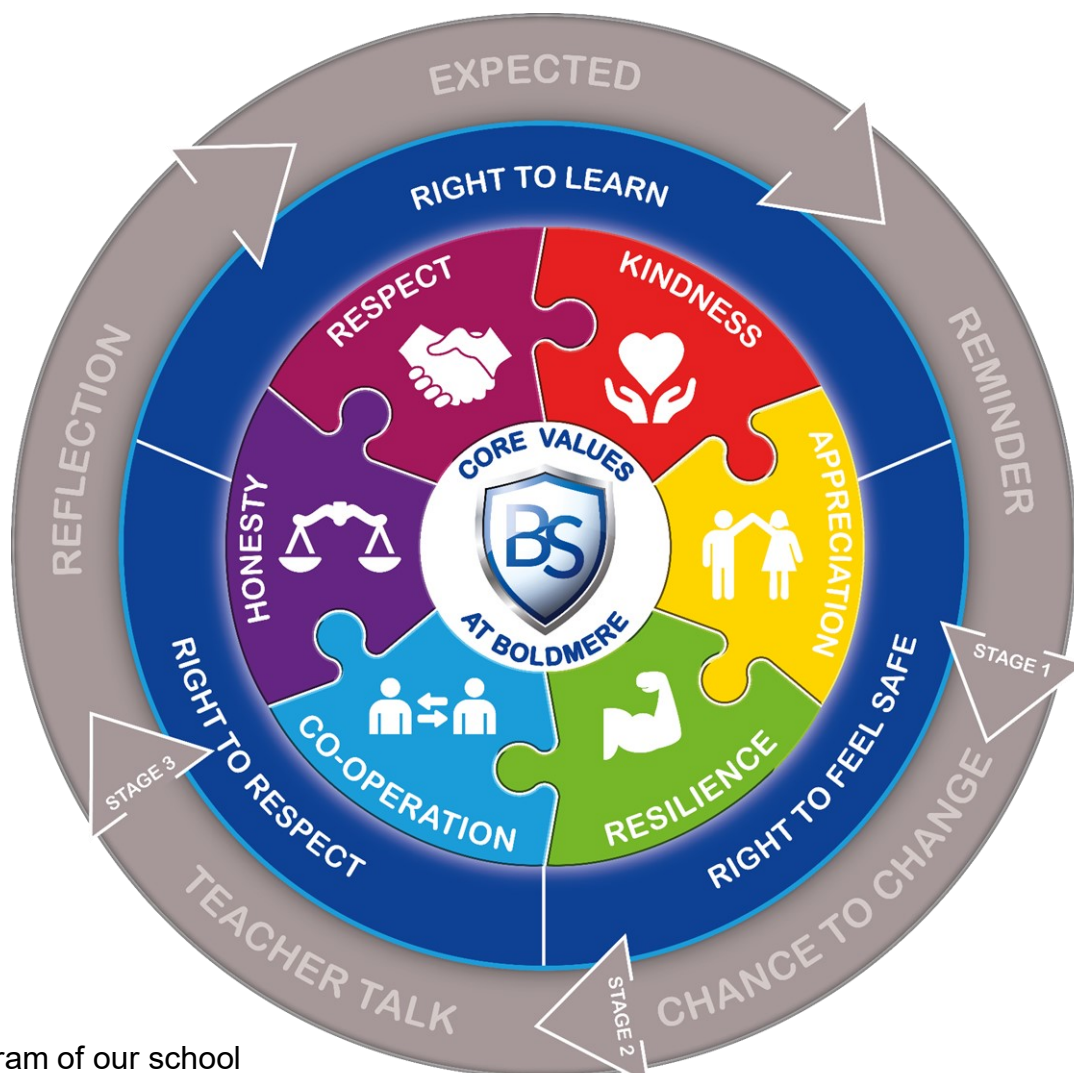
EXPECTED

REMINDER

STAGE 1

CHANCE TO CHANGE

STAGE 2

TEACHER TALK

STAGE 3

REFLECTION

RIGHT TO LEARN

RIGHT TO FEEL SAFE

RIGHT TO RESPECT

RESPECT

KINDNESS

APPRECIATION

RESILIENCE

CO-OPERATION

HONESTY

CORE VALUES

BS

AT BOLDMERE

ram of our school